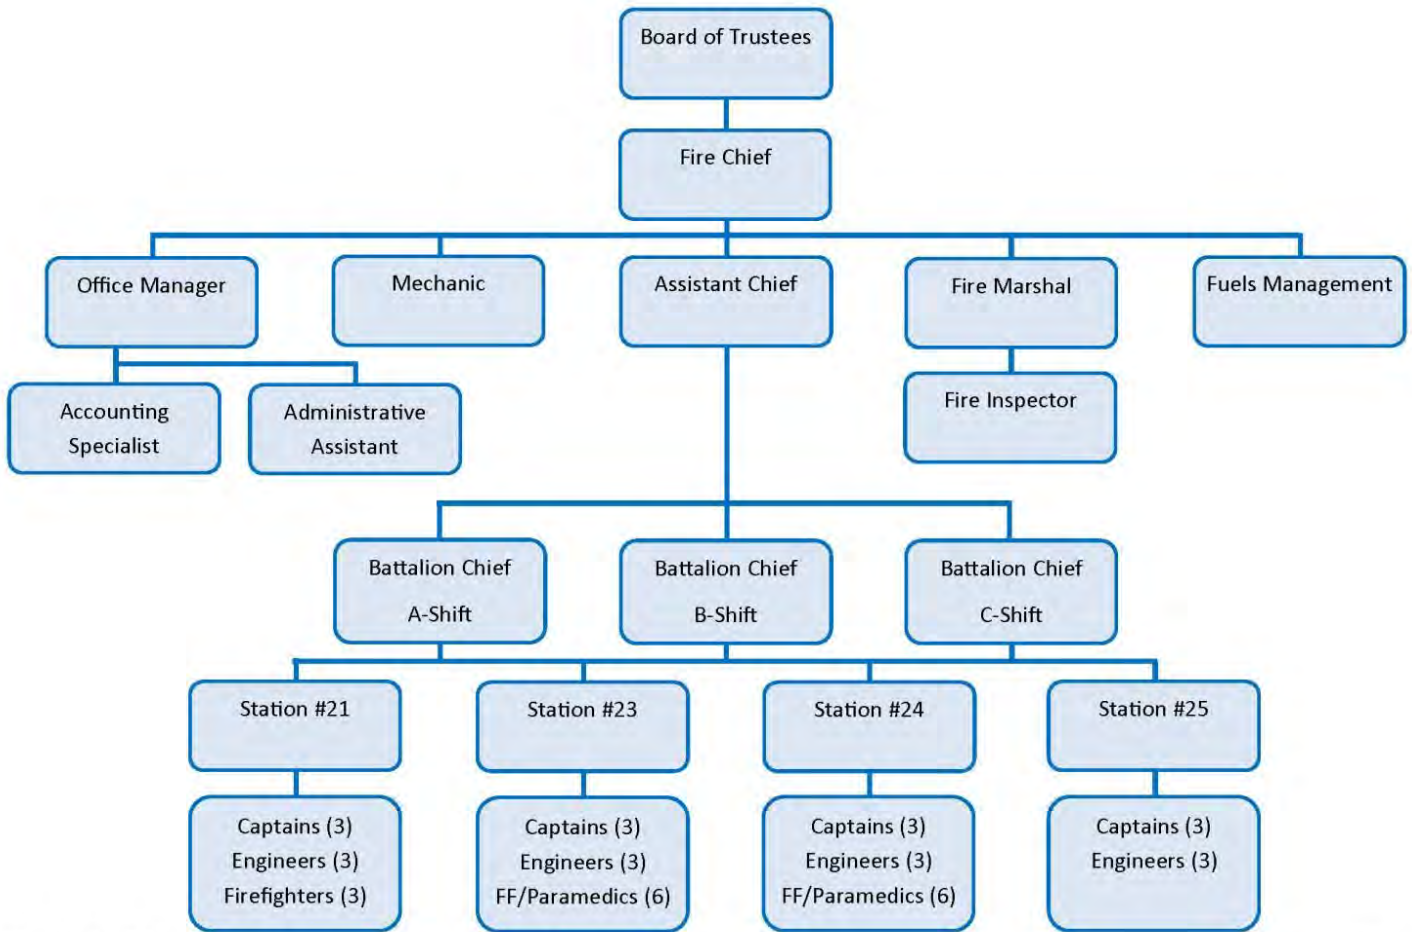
Board of Trustees

Fire Chief

Office Manager

Mechanic

Assistant Chief

Fire Marshal

Fuels Management

Accounting Specialist

Administrative Assistant

Fire Inspector

Battalion Chief A-Shift

Battalion Chief B-Shift

Battalion Chief C-Shift

Station #21

Station #23

Station #24

Station #25

Captains (3)
Engineers (3)
Firefighters (3)

Captains (3)
Engineers (3)
FF/Paramedics (6)

Captains (3)
Engineers (3)
FF/Paramedics (6)

Captains (3)
Engineers (3)